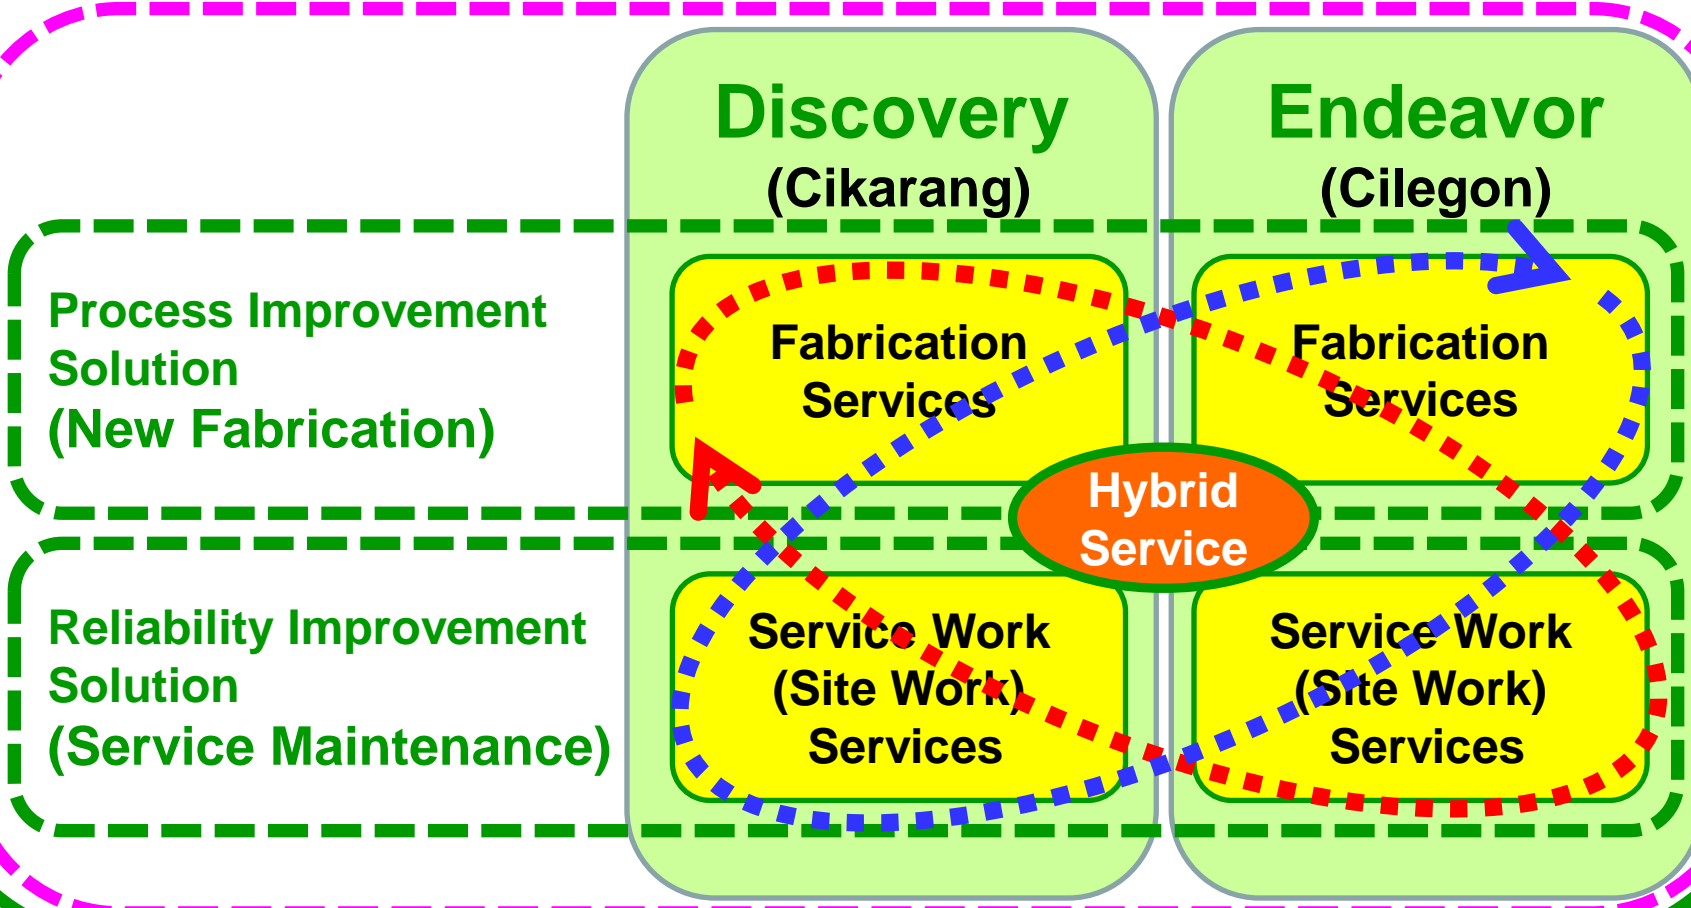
Discovery
(Cikarang)

Endeavor
(Cilegon)

Process Improvement Solution
(New Fabrication)

Fabrication Services

Fabrication Services

Hybrid Service

Reliability Improvement Solution
(Service Maintenance)

Service Work (Site Work) Services

Service Work (Site Work) Services